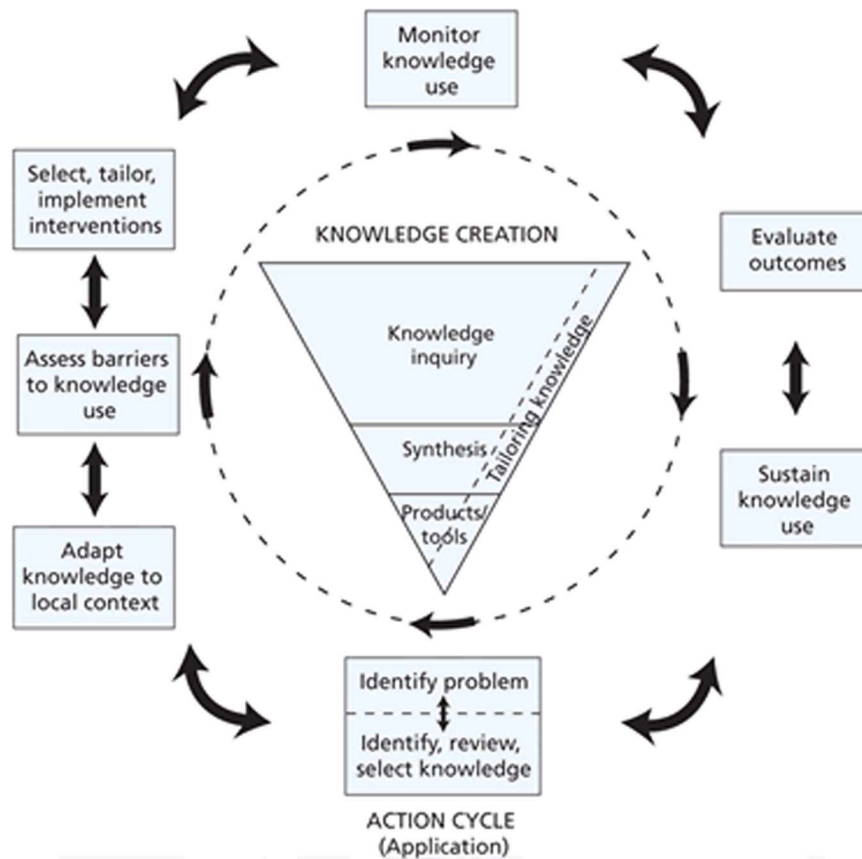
Monitor knowledge use

Select, tailor, implement interventions

Evaluate outcomes

KNOWLEDGE CREATION

Knowledge inquiry

Tailoring knowledge

Synthesis

Products/ tools

Assess barriers to knowledge use

Sustain knowledge use

Adapt knowledge to local context

Identify problem

Identify, review, select knowledge

ACTION CYCLE (Application)